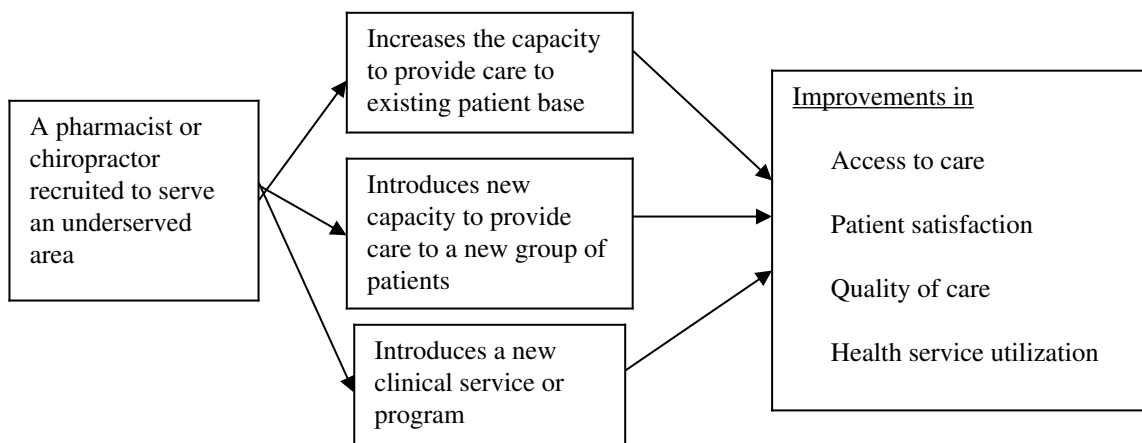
A pharmacist or chiropractor recruited to serve an underserved area

Increases the capacity to provide care to existing patient base

Introduces new capacity to provide care to a new group of patients

Introduces a new clinical service or program

Improvements in

Access to care

Patient satisfaction

Quality of care

Health service utilization